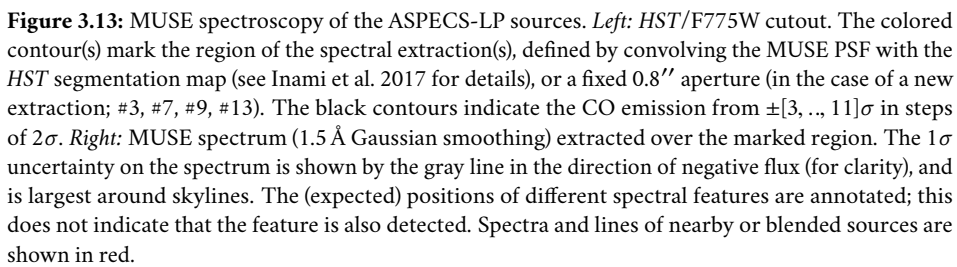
**Figure 3.13:** MUSE spectroscopy of the ASPECS-LP sources. *Left: HST*/F775W cutout. The colored contour(s) mark the region of the spectral extraction(s), defined by convolving the MUSE PSF with the *HST* segmentation map (see Inami et al. 2017 for details), or a fixed $0.8''$ aperture (in the case of a new extraction; #3, #7, #9, #13). The black contours indicate the CO emission from $\pm[3, .., 11]\sigma$ in steps of $2\sigma$. *Right:* MUSE spectrum (1.5 Å Gaussian smoothing) extracted over the marked region. The $1\sigma$ uncertainty on the spectrum is shown by the gray line in the direction of negative flux (for clarity), and is largest around skylines. The (expected) positions of different spectral features are annotated; this does not indicate that the feature is also detected. Spectra and lines of nearby or blended sources are shown in red.